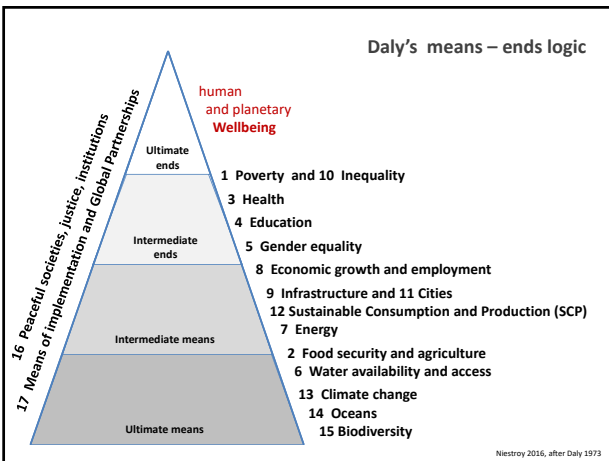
Daly's means – ends logic

human and planetary
Wellbeing

Ultimate ends

Intermediate ends

Intermediate means

Ultimate means

16 Peaceful societies, justice, institutions
17 Means of implementation and Global Partnerships

1 Poverty and 10 Inequality
3 Health
4 Education
5 Gender equality
8 Economic growth and employment
9 Infrastructure and 11 Cities
12 Sustainable Consumption and Production (SCP)
7 Energy
2 Food security and agriculture
6 Water availability and access
13 Climate change
14 Oceans
15 Biodiversity

Niestroy 2016, after Daly 1973